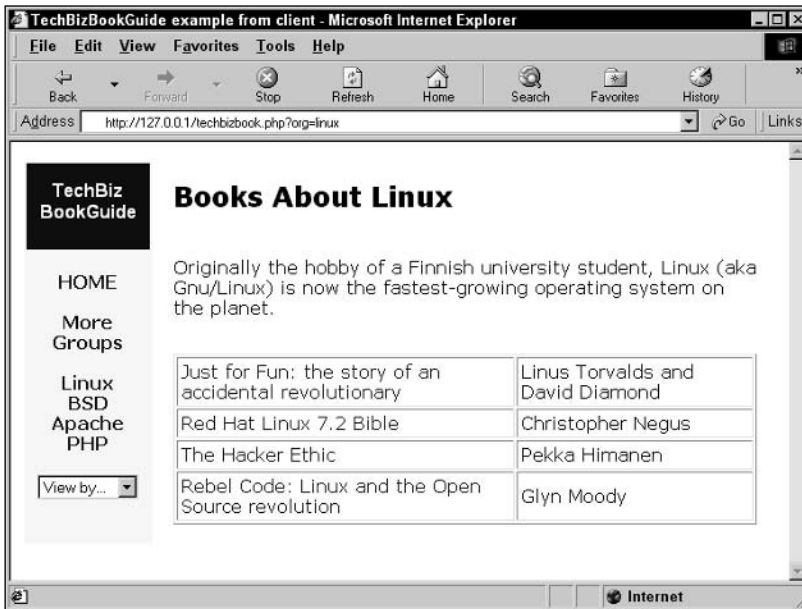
TechBizBookGuide example from client - Microsoft Internet Explorer

File Edit View Favorites Tools Help

Back Forward Stop Refresh Home Search Favorites History

Address http://127.0.0.1/techbizbook.php?org=linux Go Links

TechBiz BookGuide

HOME

More Groups

Linux
BSD
Apache
PHP

View by...

Books About Linux

Originally the hobby of a Finnish university student, Linux (aka Gnu/Linux) is now the fastest-growing operating system on the planet.

| | |
|---|---|
| Just for Fun: the story of an accidental revolutionary | Linus Torvalds and David Diamond |
| Red Hat Linux 7.2 Bible | Christopher Negus |
| The Hacker Ethic | Pekka Himanen |
| Rebel Code: Linux and the Open Source revolution | Glyn Moody |

Internet